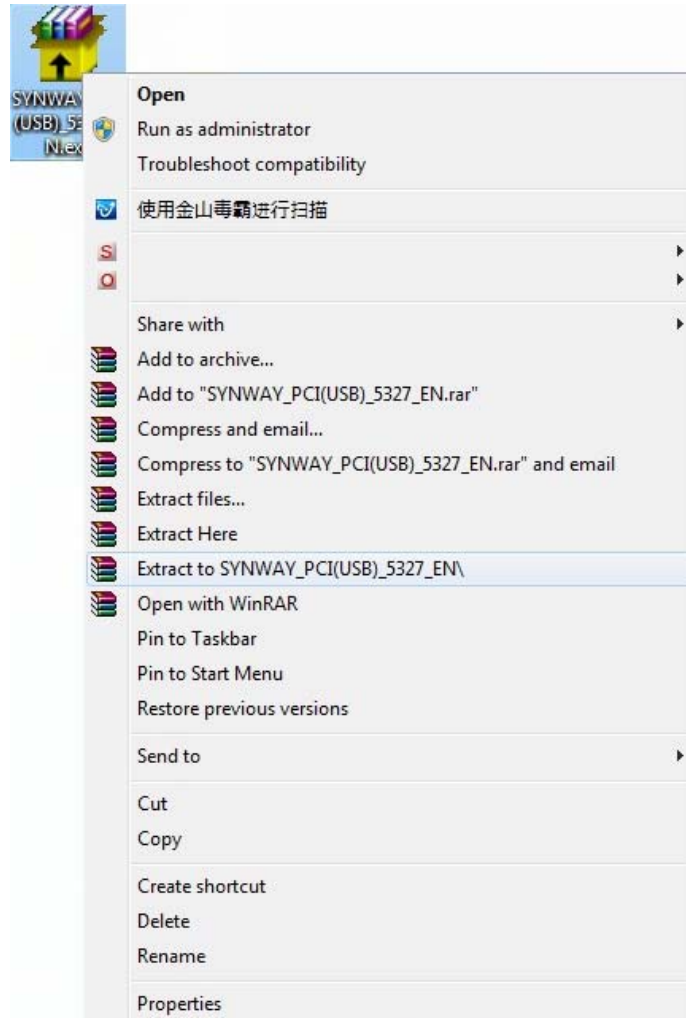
SYNWAY (USB)_53 N.ex

Open
Run as administrator
Troubleshoot compatibility

使用金山毒霸进行扫描

Share with
Add to archive...
Add to "SYNWAY_PCI(USB)_5327_EN.rar"
Compress and email...
Compress to "SYNWAY_PCI(USB)_5327_EN.rar" and email
Extract files...
Extract Here
Extract to SYNWAY_PCI(USB)_5327_EN\
Open with WinRAR
Pin to Taskbar
Pin to Start Menu
Restore previous versions

Send to

Cut
Copy

Create shortcut
Delete
Rename

Properties